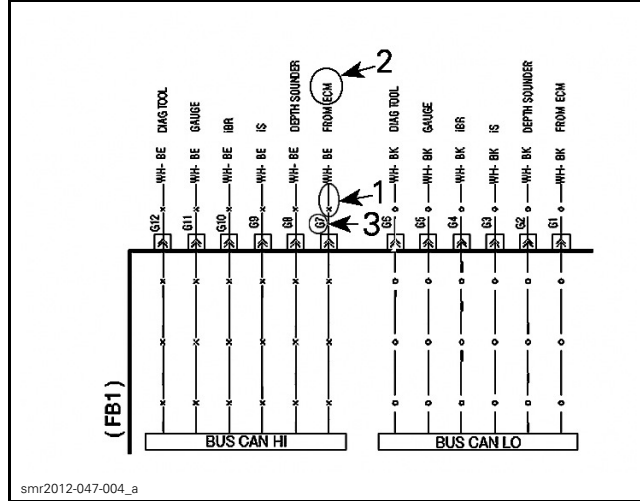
DIAG TOOL
GAUGE
IBR
IS
DEPTH SOUNDER
FROM ECM
DIAG TOOL
GAUGE
IBR
IS
DEPTH SOUNDER
FROM ECM

2
1
3

WH- BE
WH- BE
WH- BE
WH- BE
WH- BE
WH- BE
WH- BK
WH- BK
WH- BK
WH- BK
WH- BK
WH- BK

G12
G11
G10
G9
G8
G7
G6
G5
G4
G3
G2
G1

(FB1)

BUS CAN HI
BUS CAN LO

smr2012-047-004_a